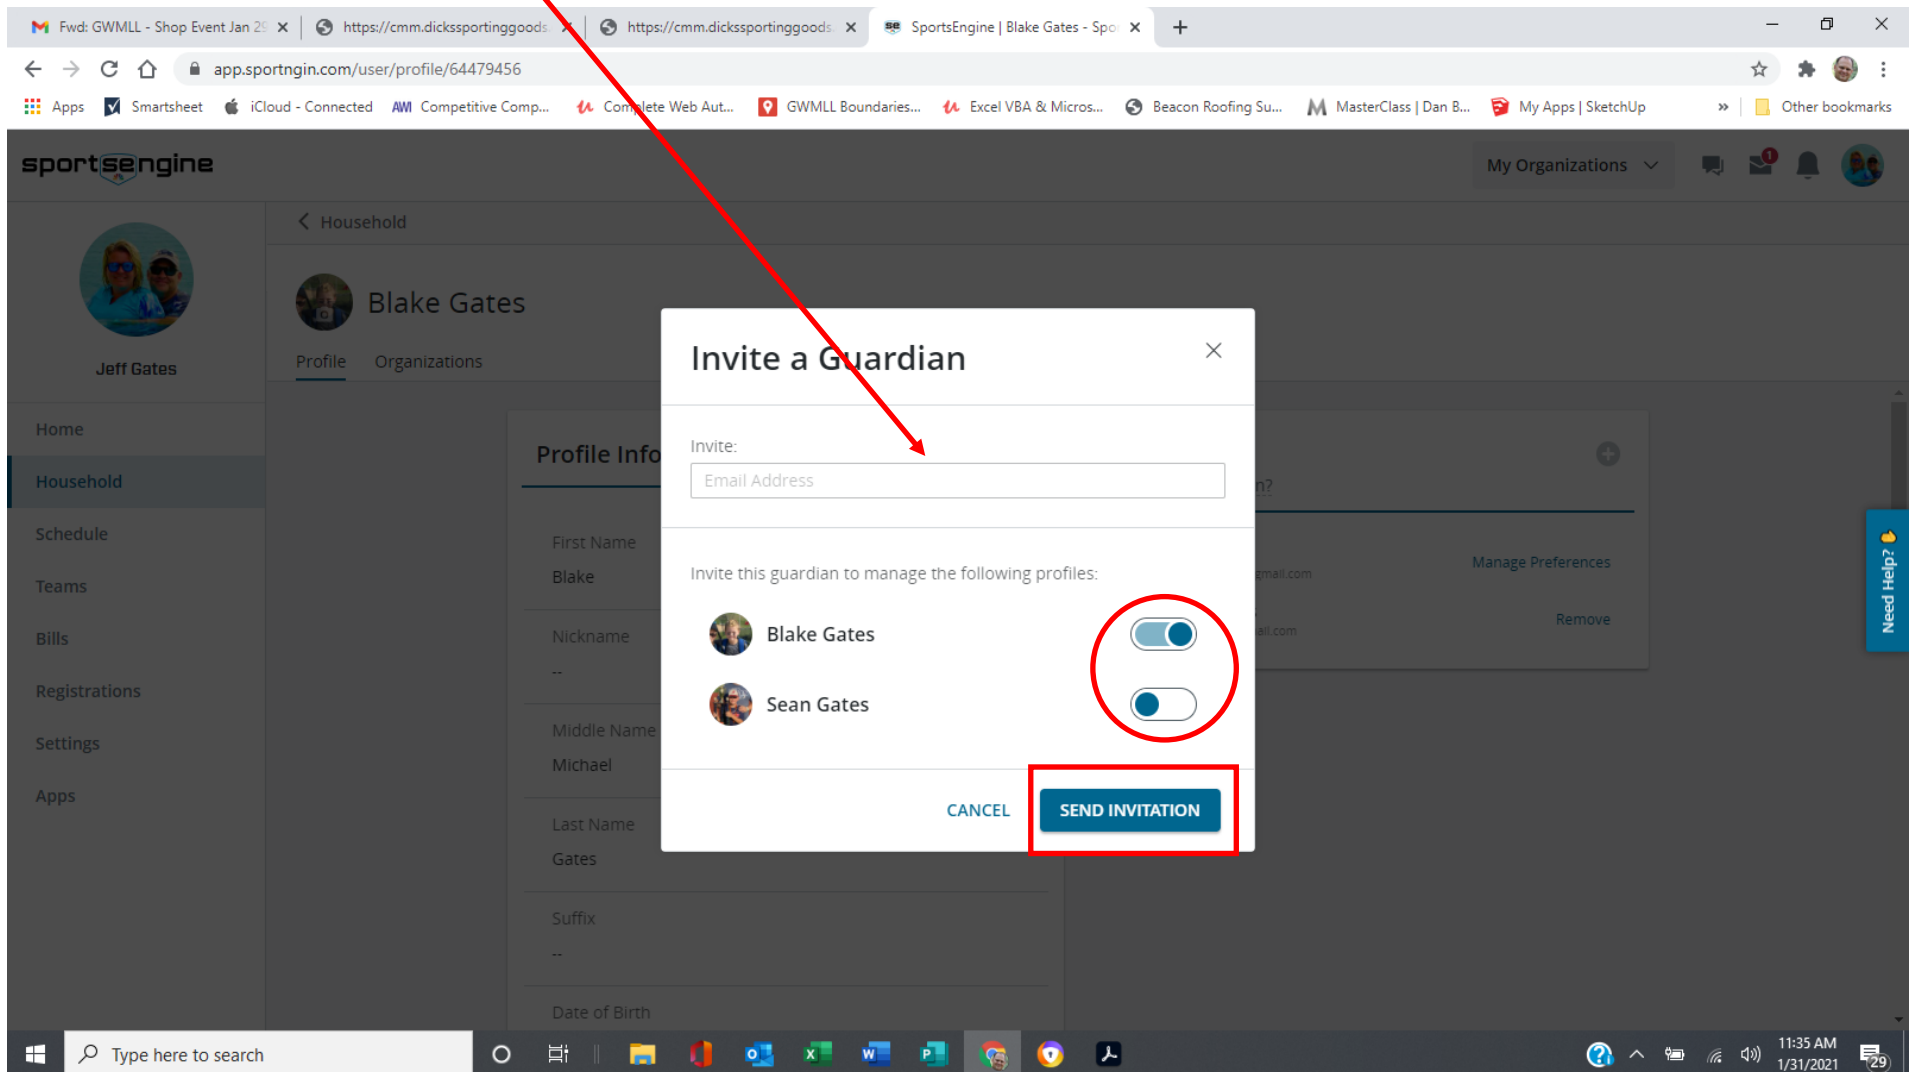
Fwd: GWMLL - Shop Event Jan 2

https://cmm.dickssportinggoods

https://cmm.dickssportinggoods

SportsEngine | Blake Gates - Spo

app.sportngin.com/user/profile/64479456

Apps | Smartsheet | iCloud - Connected | Competitive Comp... | Complete Web Aut... | GWMLL Boundaries... | Excel VBA & Micros... | Beacon Roofing Su... | MasterClass | Dan B... | My Apps | SketchUp | Other bookmarks

sportsengine

My Organizations

Jeff Gates

Home
Household
Schedule
Teams
Bills
Registrations
Settings
Apps

Household

Blake Gates

Profile Organizations

Profile Info

First Name
Blake

Nickname
--

Middle Name
Michael

Last Name
Gates

Suffix
--

Date of Birth

n?

gmail.com

ail.com

Manage Preferences

Remove

Need Help?

Invite a Guardian

Invite:

Email Address

Invite this guardian to manage the following profiles:

Blake Gates

Sean Gates

CANCEL

SEND INVITATION

Type here to search

11:35 AM
1/31/2021

29